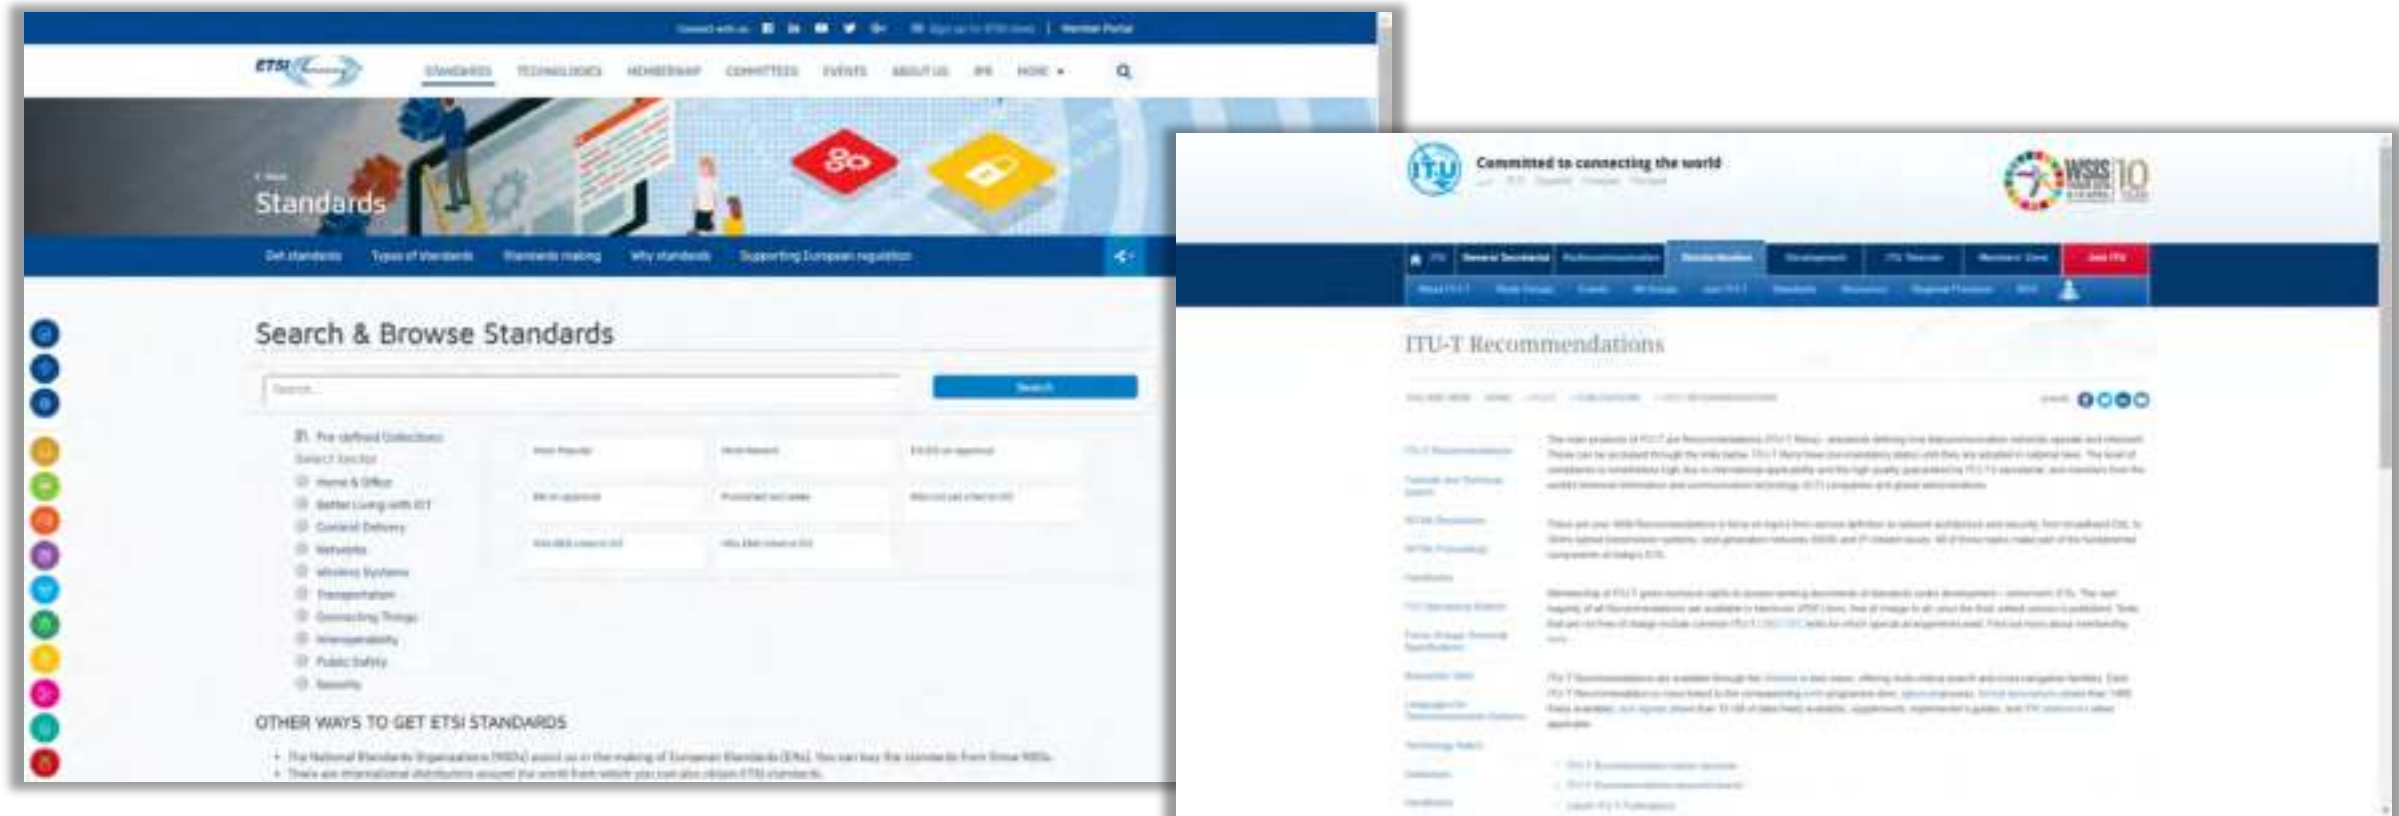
Connect with us | Sign up for ETSI news | Member Portal

ETSI

STANDARDS TECHNOLOGIES MEMBERSHIP COMMITTEES EVENTS ABOUT US IPR MORE

Standards

Get standards Types of standards Standards making Why standards Supporting European regulation

Search & Browse Standards

Search...

Search

Pre-defined Collections
Select Sector
Home & Office
Better Living with ICT
Content Delivery
Networks
Wireless Systems
Transportation
Connecting Things
Interoperability
Public Safety
Security

OTHER WAYS TO GET ETSI STANDARDS

• The National Standards Organizations (NSOs) assist us in the making of European Standards (ENs). You can buy the standards from these NSOs.
• There are international distributors around the world from which you can also obtain ETSI standards.

ITU Committed to connecting the world

WSIS 10

ITU-T Recommendations

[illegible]